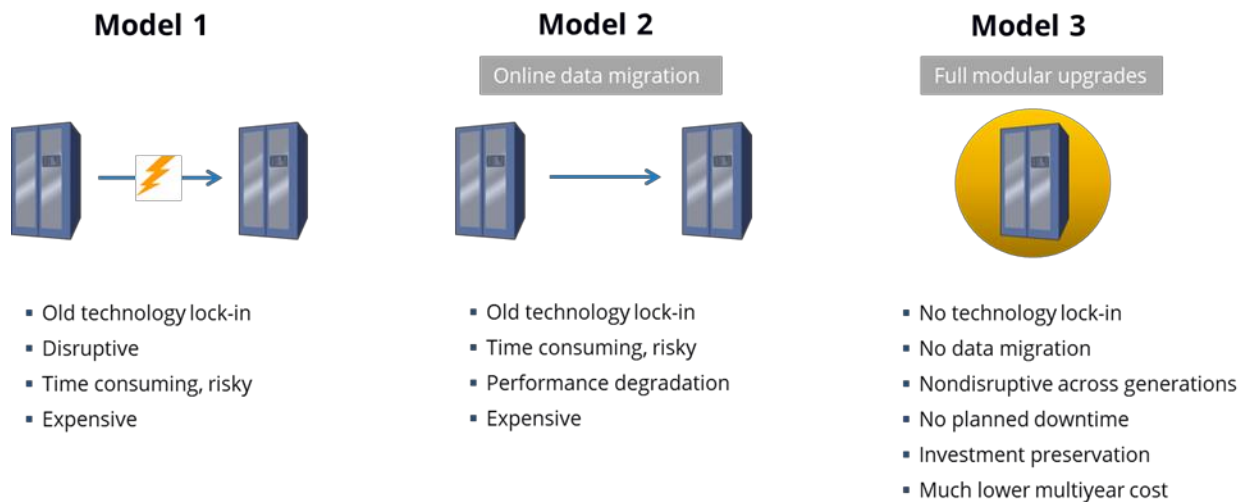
Model 1

- Old technology lock-in
- Disruptive
- Time consuming, risky
- Expensive

Model 2

Online data migration

- Old technology lock-in
- Time consuming, risky
- Performance degradation
- Expensive

Model 3

Full modular upgrades

- No technology lock-in
- No data migration
- Nondisruptive across generations
- No planned downtime
- Investment preservation
- Much lower multiyear cost